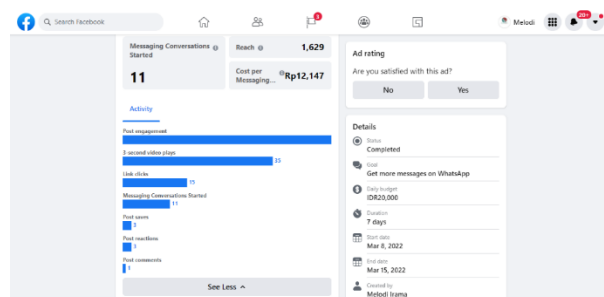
Search Facebook

3

Melodi

20+

Messaging Conversations Started

11

Reach

1,629

Cost per Messaging...

Rp12,147

Activity

Post engagement

3-second video plays

33

Link clicks

15

Messaging Conversations Started

11

Post saves

2

Post reactions

3

Post comments

1

See Less

Ad rating

Are you satisfied with this ad?

No

Yes

Details

Status
Completed

Goal
Get more messages on WhatsApp

Daily budget
IDR20,000

Duration
7 days

Start date
Mar 8, 2022

End date
Mar 15, 2022

Created by
Melodi Irama